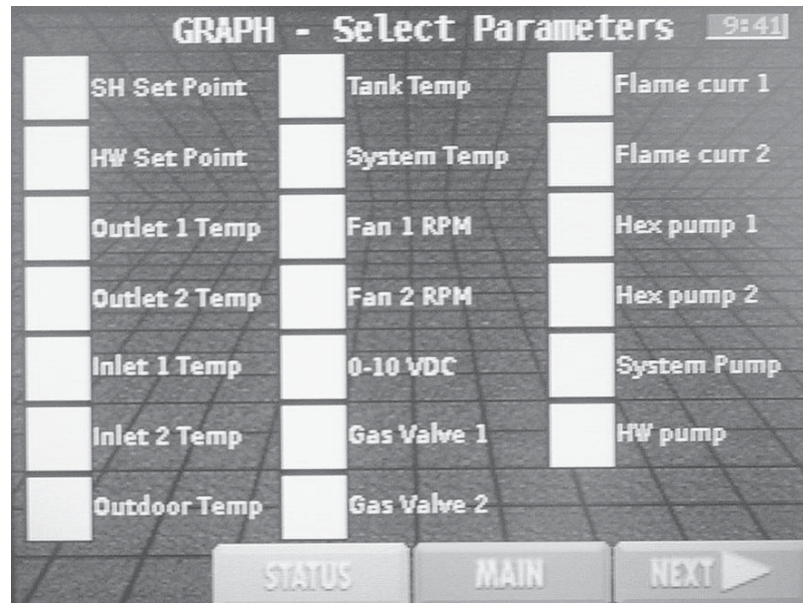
GRAPH - Select Parameters 9:41

SH Set Point
HW Set Point
Outlet 1 Temp
Outlet 2 Temp
Inlet 1 Temp
Inlet 2 Temp
Outdoor Temp

Tank Temp
System Temp
Fan 1 RPM
Fan 2 RPM
0-10 VDC
Gas Valve 1
Gas Valve 2

Flame curr 1
Flame curr 2
Hex pump 1
Hex pump 2
System Pump
HW pump

STATUS
MAIN
NEXT